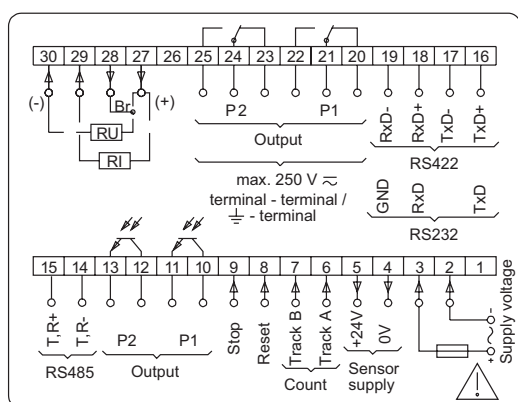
30 29 28 27 26 25 24 23 22 21 20 19 18 17 16

(-) Br (+)

RU

RI

P2 P1

Output

RxD- RxD+ TxD- TxD+

RS422

max. 250 V $\eqsim$
terminal - terminal /
$\perp$ - terminal

GND RxD TxD

RS232

15 14 13 12 11 10 9 8 7 6 5 4 3 2 1

T. R+ T. R-

RS485

P2 P1

Output

Stop

Reset

Track B Track A

Count

+24V 0V

Sensor supply

Supply voltage

- ~ + ~